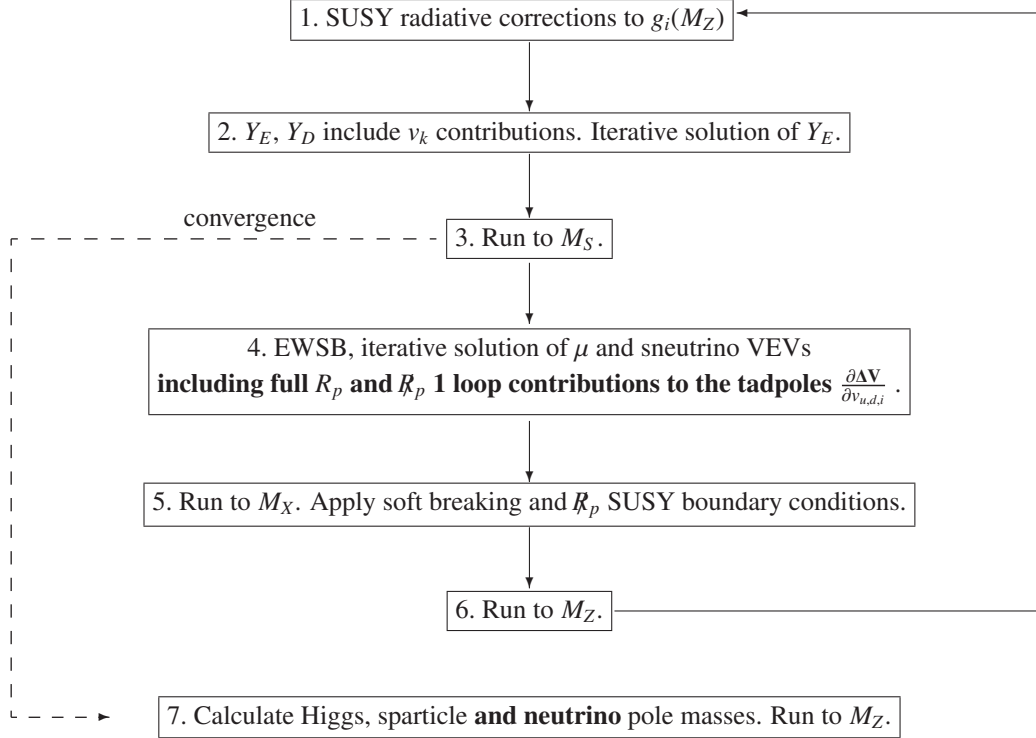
1. SUSY radiative corrections to $g_i(M_Z)$

2. $Y_E$, $Y_D$ include $v_k$ contributions. Iterative solution of $Y_E$.

convergence

3. Run to $M_S$.

4. EWSB, iterative solution of $\mu$ and sneutrino VEVs **including full $R_p$ and $\not{R}_p$ 1 loop contributions to the tadpoles $\frac{\partial \Delta V}{\partial v_{u,d,i}}$ .**

5. Run to $M_X$. Apply soft breaking and $\not{R}_p$ SUSY boundary conditions.

6. Run to $M_Z$.

7. Calculate Higgs, sparticle **and neutrino** pole masses. Run to $M_Z$.